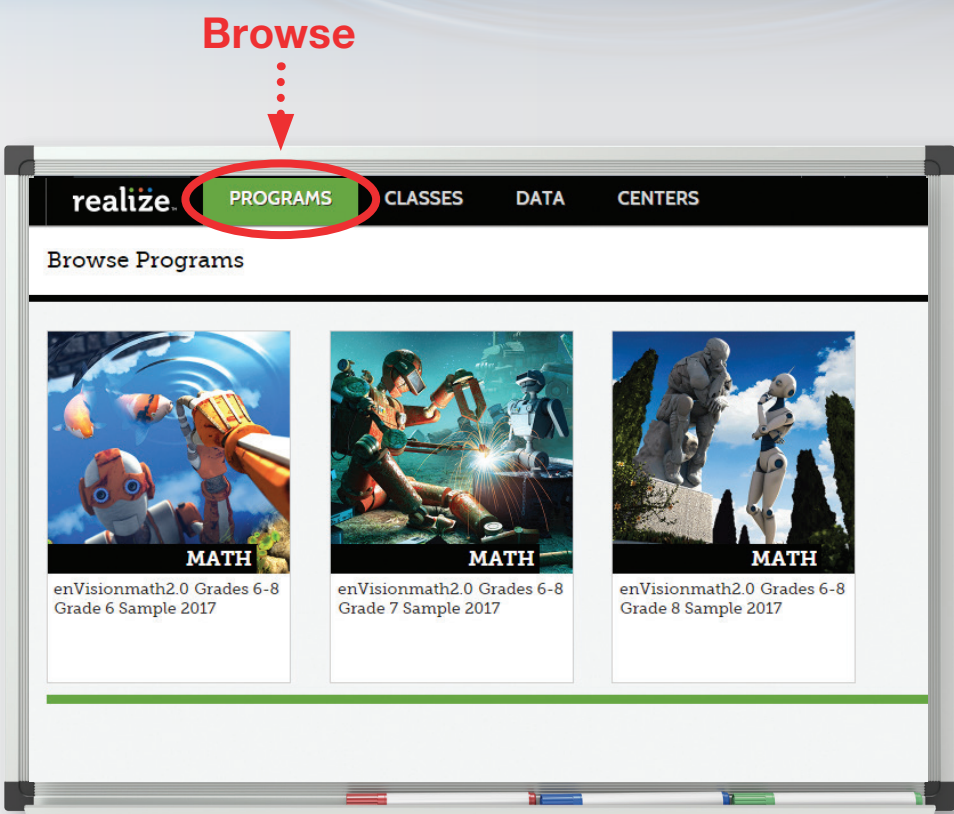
Browse

realize.

PROGRAMS CLASSES DATA CENTERS

Browse Programs

MATH
enVisionmath2.0 Grades 6-8 Grade 6 Sample 2017

MATH
enVisionmath2.0 Grades 6-8 Grade 7 Sample 2017

MATH
enVisionmath2.0 Grades 6-8 Grade 8 Sample 2017